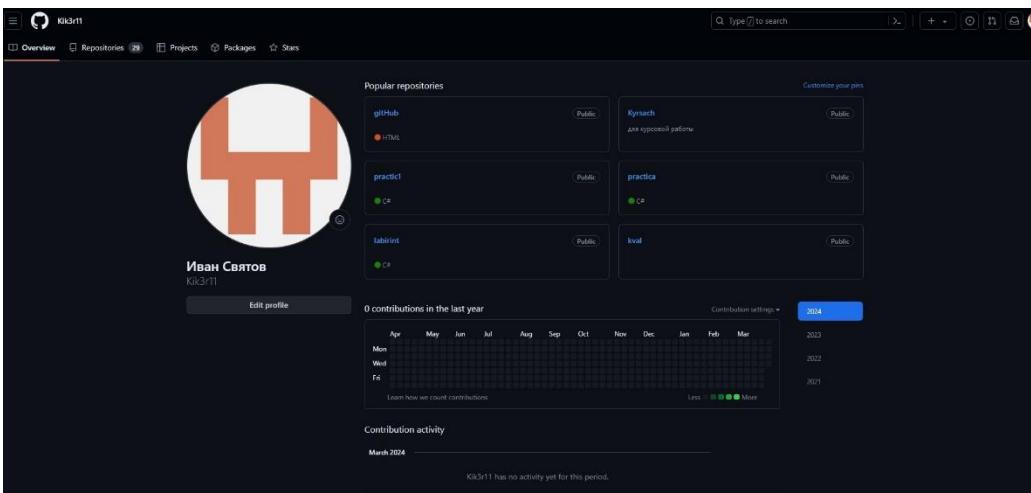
Kik3r11

Type / to search

Overview Repositories 29 Projects Packages Stars

Popular repositories

Customize your pins

gitHub Public
HTML

Kyrsach Public
для курсовой работы

practic1 Public
C#

practica Public
C#

labirint Public
C#

kval Public

Иван Святов
Kik3r11

Edit profile

0 contributions in the last year

Contribution settings

2024
2023
2022
2021

Apr May Jun Jul Aug Sep Oct Nov Dec Jan Feb Mar
Mon
Wed
Fri

Learn how we count contributions

Less More

Contribution activity

March 2024

Kik3r11 has no activity yet for this period.